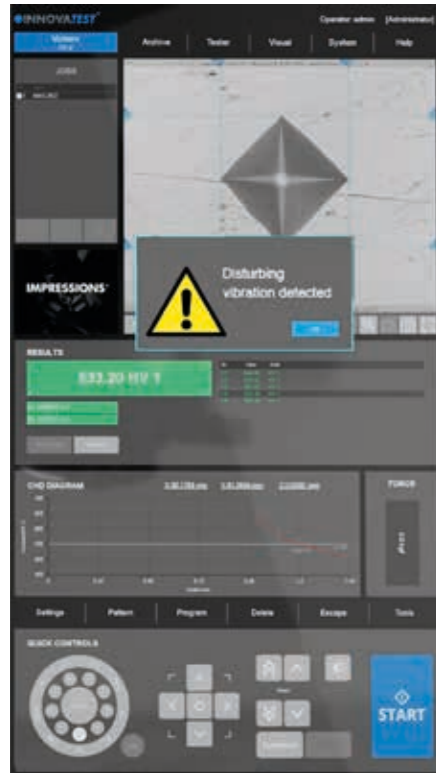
INNOVATEST

Operator admin [Administrator]

Vickers

Archive Tester Visual System Help

JOBS

IMPRESSIONS

Disturbing vibration detected

OK

RESULTS

533.20 HV 1

CHD DIAGRAM

FORCE

Settings Pattern Program Delete Escape Tools

QUICK CONTROLS

START